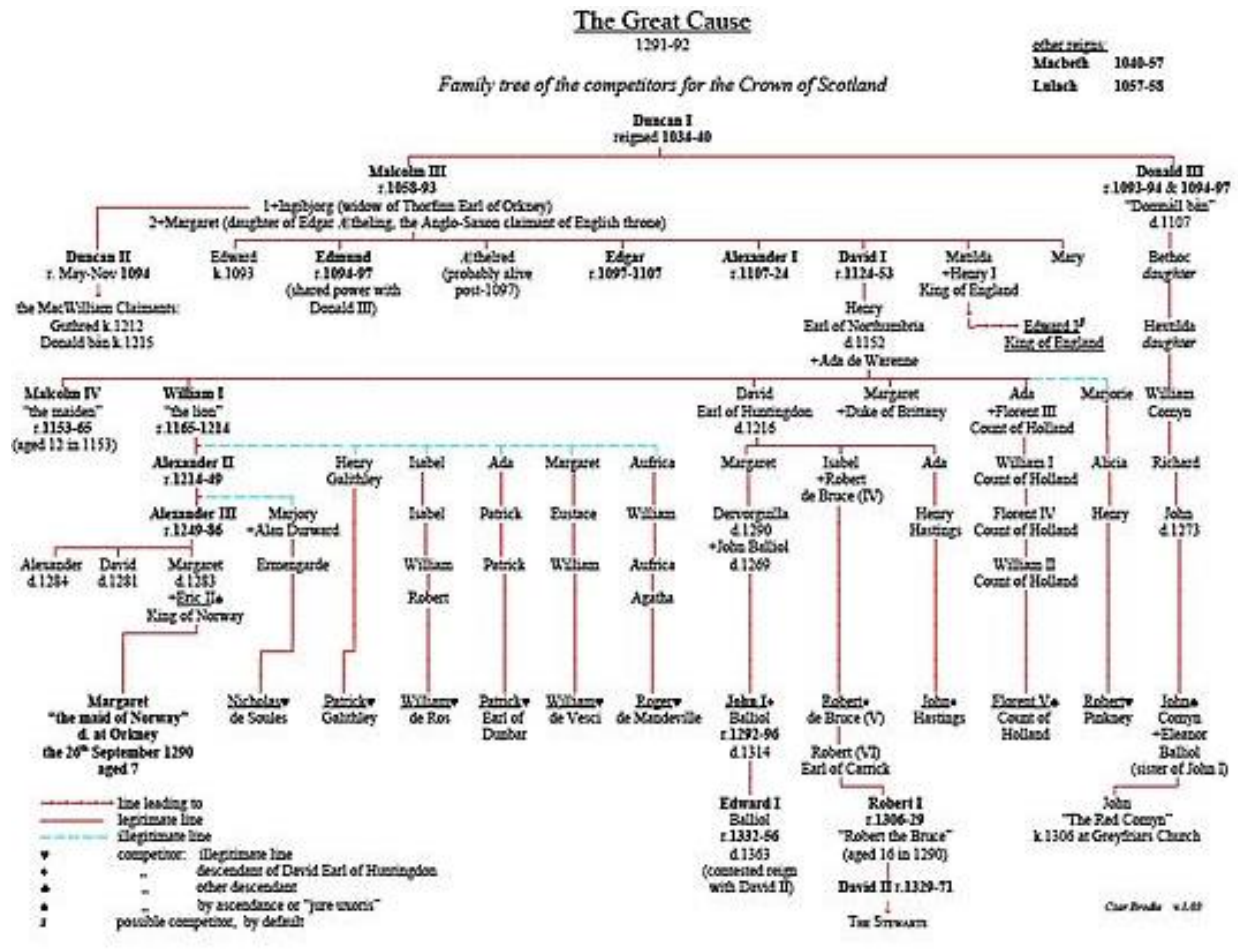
The Great Cause

1291-92

Family tree of the competitors for the Crown of Scotland

other reigns:
Macbeth 1040-57
Lulach 1057-58

Duncan I
reigned 1034-40

Malcolm III
r.1058-93
1+Ingibjorg (widow of Thorfinn Earl of Orkney)
2+Margaret (daughter of Edgar Ætheling, the Anglo-Saxon claimant of English throne)

Donald III
r.1093-94 & 1094-97
"Domnall bàn"
d.1107

Duncan II
r. May-Nov 1094

the MacWilliam Claimants:
Guthred k.1212
Donald bàn k.1215

Edward
k.1093

Edmund
r.1094-97
(shared power with Donald III)

Æthelred
(probably alive post-1097)

Edgar
r.1097-1107

Alexander I
r.1107-24

David I
r.1124-53

Matilda
+Henry I
King of England

Mary

Bethoc
daughter

Henry
Earl of Northumbria
d.1152
+Ada de Warenne

Edward I
King of England

Hextilda
daughter

Malcolm IV
"the maiden"
r.1153-65
(aged 12 in 1153)

William I
"the lion"
r.1165-1214

David
Earl of Huntingdon
d.1216

Margaret
+Duke of Brittany

Ada
+Florent III
Count of Holland

Marjorie

William
Comyn

Alexander II
r.1214-49

Henry
Galithley

Isabel

Ada

Margaret

Aufrica

Margaret

Isabel
+Robert
de Bruce (IV)

Ada

William I
Count of Holland

Alicia

Richard

Marjory
+Alan Durward

Isabel

Patrick

Eustace

William

Devorguilla
d.1290
+John Balliol
d.1269

Henry
Hastings

Florent IV
Count of Holland

Henry

John
d.1273

Alexander III
r.1249-86

Ermengarde

William

Patrick

William

Aufrica

William II
Count of Holland

Alexander
d.1284

David
d.1281

Margaret
d.1283
+Eric II
King of Norway

Robert

Agatha

Margaret
"the maid of Norway"
d. at Orkney
the 26th September 1290
aged 7

Nicholas
de Soules

Patrick
Galithley

William
de Ros

Patrick
Earl of Dunbar

William
de Vesci

Roger
de Mandeville

John I
Balliol
r.1292-96
d.1314

Robert
de Bruce (V)

John
Hastings

Florent V
Count of Holland

Robert
Pinkney

John
Comyn
+Eleanor
Balliol
(sister of John I)

Robert (VI)
Earl of Carrick

Edward I
Balliol
r.1332-56
d.1363
(contested reign with David II)

Robert I
r.1306-29
"Robert the Bruce"
(aged 16 in 1290)

John
"The Red Comyn"
k.1306 at Greyfriars Church

David II r.1329-71

The Stewarts

line leading to
legitimate line
illegitimate line
competitor: illegitimate line
descendant of David Earl of Huntingdon
other descendant
by ascendance or "jure uxoris"
possible competitor, by default

Czar Brodie v.1.03